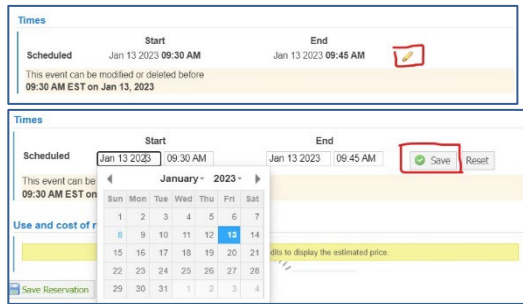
Times

| | Start | End |
|---|---|---|
| Scheduled | Jan 13 2023 **09:30 AM** | Jan 13 2023 **09:45 AM** |

This event can be modified or deleted before
**09:30 AM EST on Jan 13, 2023**

Times

| | Start | | End | | |
|---|---|---|---|---|---|
| Scheduled | Jan 13 2023 | 09:30 AM | Jan 13 2023 | 09:45 AM | Save Reset |

This event can be
09:30 AM EST on

January 2023

| Sun | Mon | Tue | Wed | Thu | Fri | Sat |
|---|---|---|---|---|---|---|
| 1 | 2 | 3 | 4 | 5 | 6 | 7 |
| 8 | 9 | 10 | 11 | 12 | 13 | 14 |
| 15 | 16 | 17 | 18 | 19 | 20 | 21 |
| 22 | 23 | 24 | 25 | 26 | 27 | 28 |
| 29 | 30 | 31 | 1 | 2 | 3 | 4 |

Use and cost of r

dits to display the estimated price.

Save Reservation